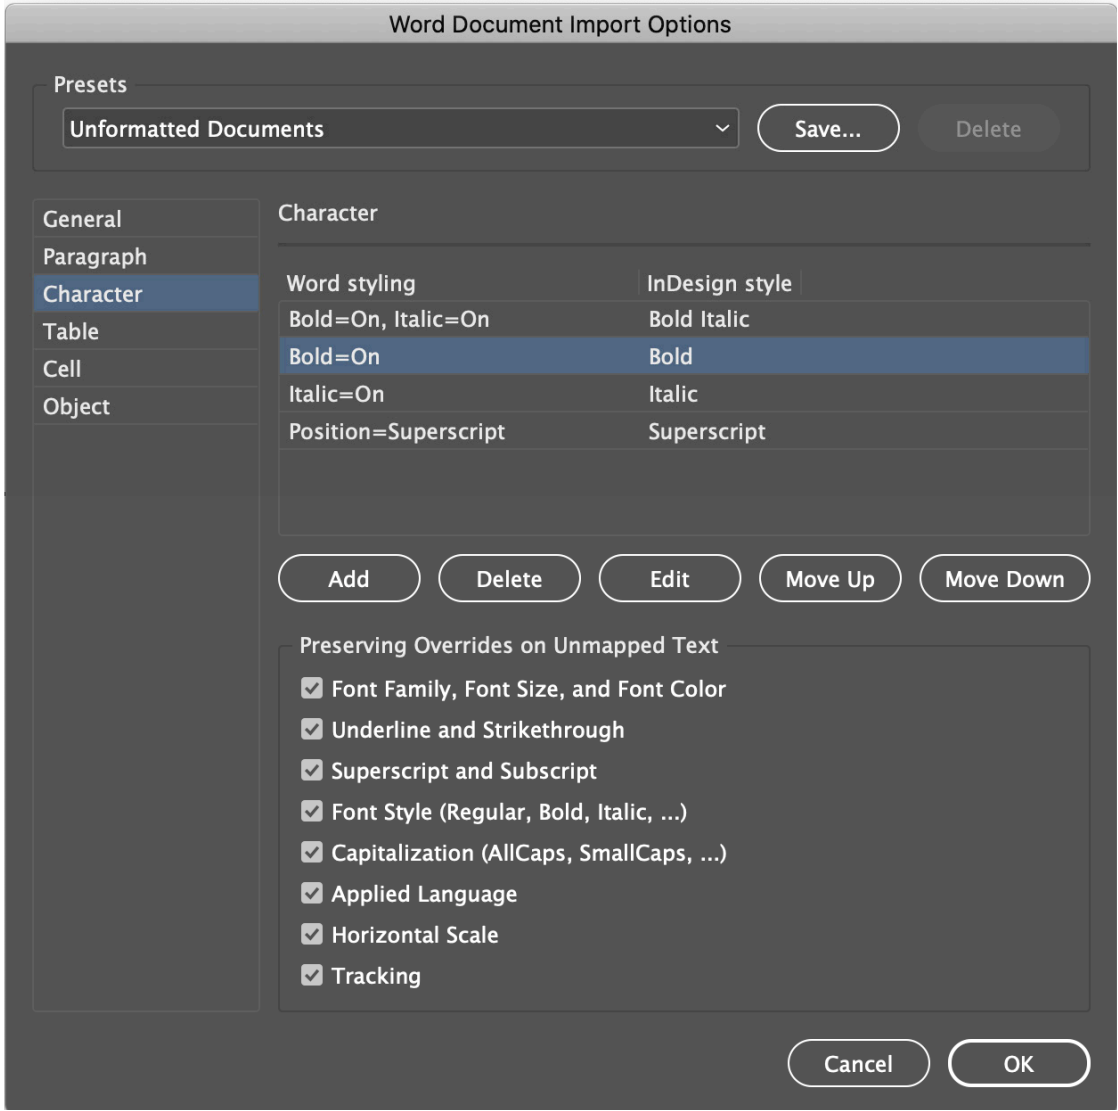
Word Document Import Options

Presets

Unformatted Documents

Save...

Delete

General
Paragraph
Character
Table
Cell
Object

Character

| Word styling | InDesign style |
|---|---|
| Bold=On, Italic=On | Bold Italic |
| Bold=On | Bold |
| Italic=On | Italic |
| Position=Superscript | Superscript |

Add
Delete
Edit
Move Up
Move Down

Preserving Overrides on Unmapped Text

☑ Font Family, Font Size, and Font Color
☑ Underline and Strikethrough
☑ Superscript and Subscript
☑ Font Style (Regular, Bold, Italic, ...)
☑ Capitalization (AllCaps, SmallCaps, ...)
☑ Applied Language
☑ Horizontal Scale
☑ Tracking

Cancel
OK